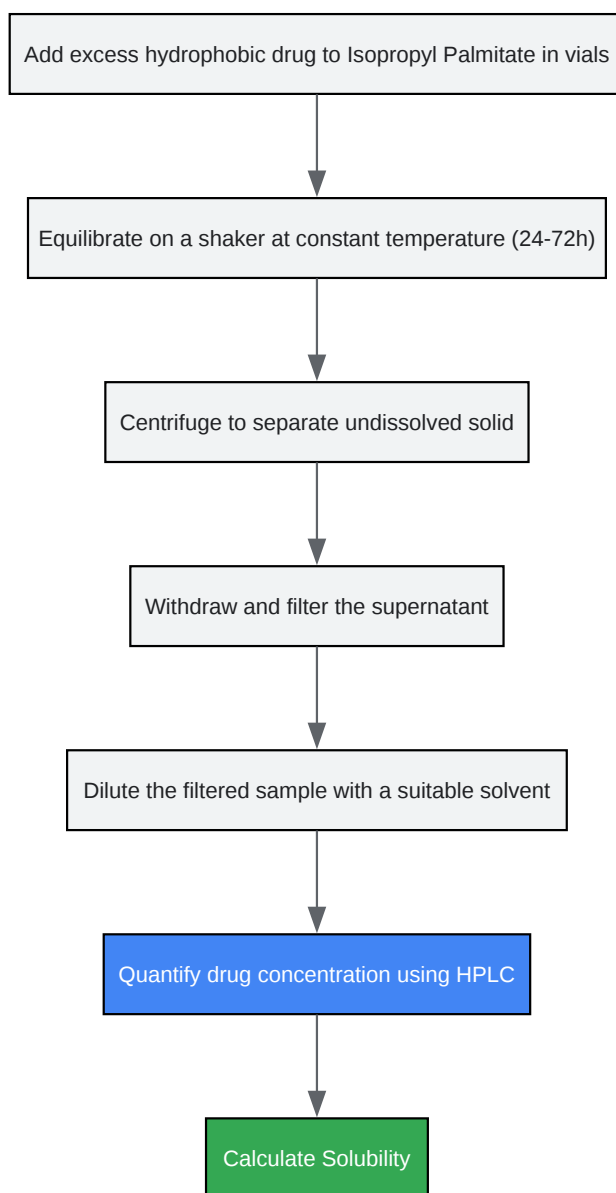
Add excess hydrophobic drug to Isopropyl Palmitate in vials

Equilibrate on a shaker at constant temperature (24-72h)

Centrifuge to separate undissolved solid

Withdraw and filter the supernatant

Dilute the filtered sample with a suitable solvent

Quantify drug concentration using HPLC

Calculate Solubility